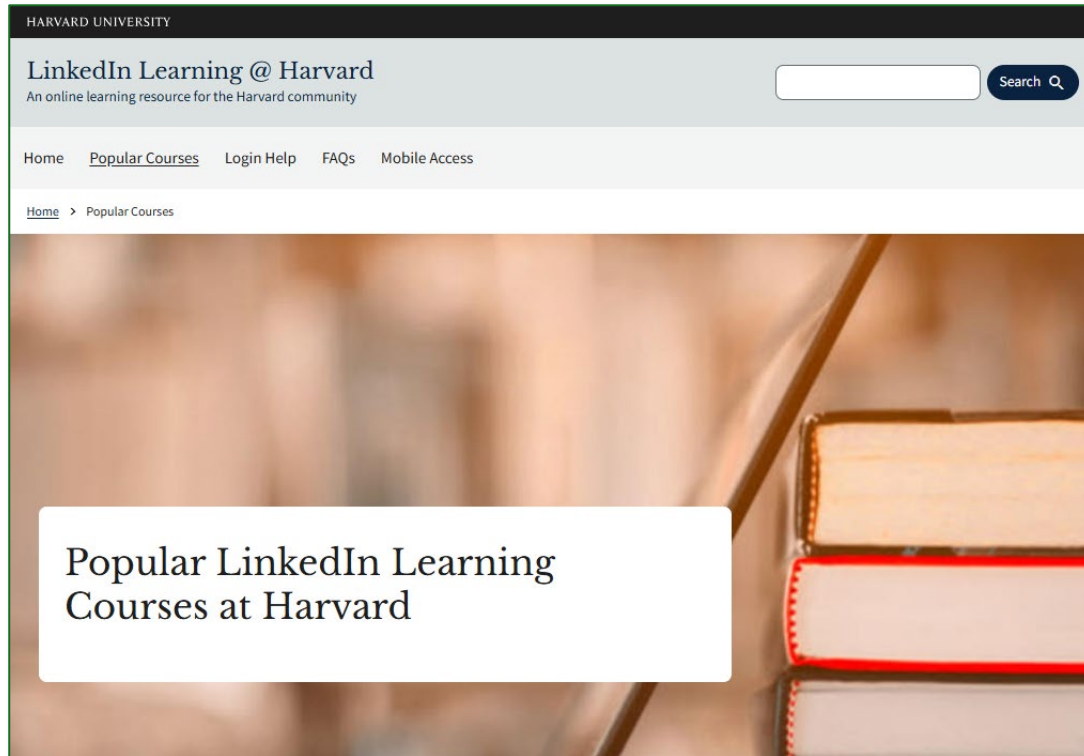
HARVARD UNIVERSITY

LinkedIn Learning @ Harvard
An online learning resource for the Harvard community

Search

Home Popular Courses Login Help FAQs Mobile Access

Home > Popular Courses

Popular LinkedIn Learning Courses at Harvard